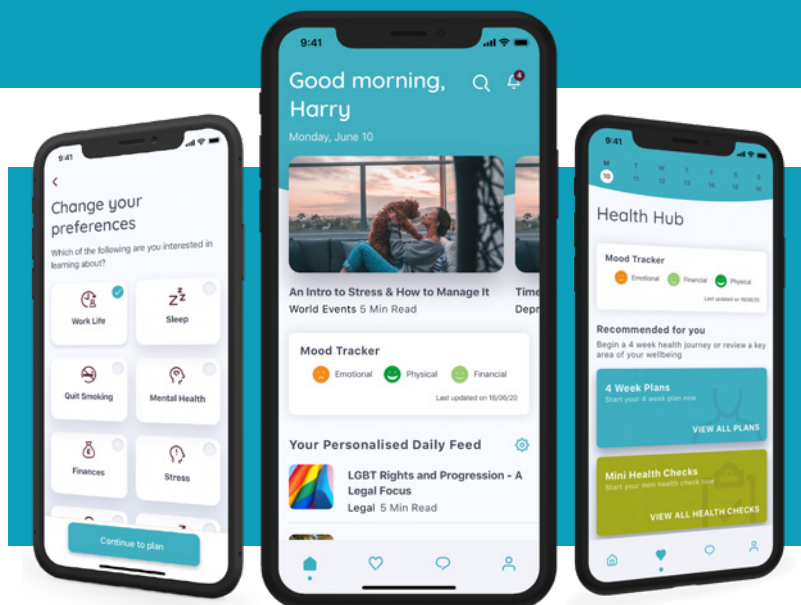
9:41

<

Change your preferences

Which of the following are you interested in learning about?

Work Life

Sleep

Quit Smoking

Mental Health

Finances

Stress

Continue to plan

9:41

Good morning, Harry

Monday, June 10

An Intro to Stress & How to Manage It

World Events 5 Min Read

Time

Depr

Mood Tracker

Emotional

Physical

Financial

Last updated on 16/06/20

Your Personalised Daily Feed

LGBT Rights and Progression - A Legal Focus

Legal 5 Min Read

9:41

M T W T F S S
10 11 12 13 14 15 16

Health Hub

Mood Tracker

Emotional

Financial

Physical

Last updated on 16/06/20

Recommended for you

Begin a 4 week health journey or review a key area of your wellbeing

4 Week Plans

Start your 4 week plan now

VIEW ALL PLANS

Mini Health Checks

Start your mini health check now

VIEW ALL HEALTH CHECKS